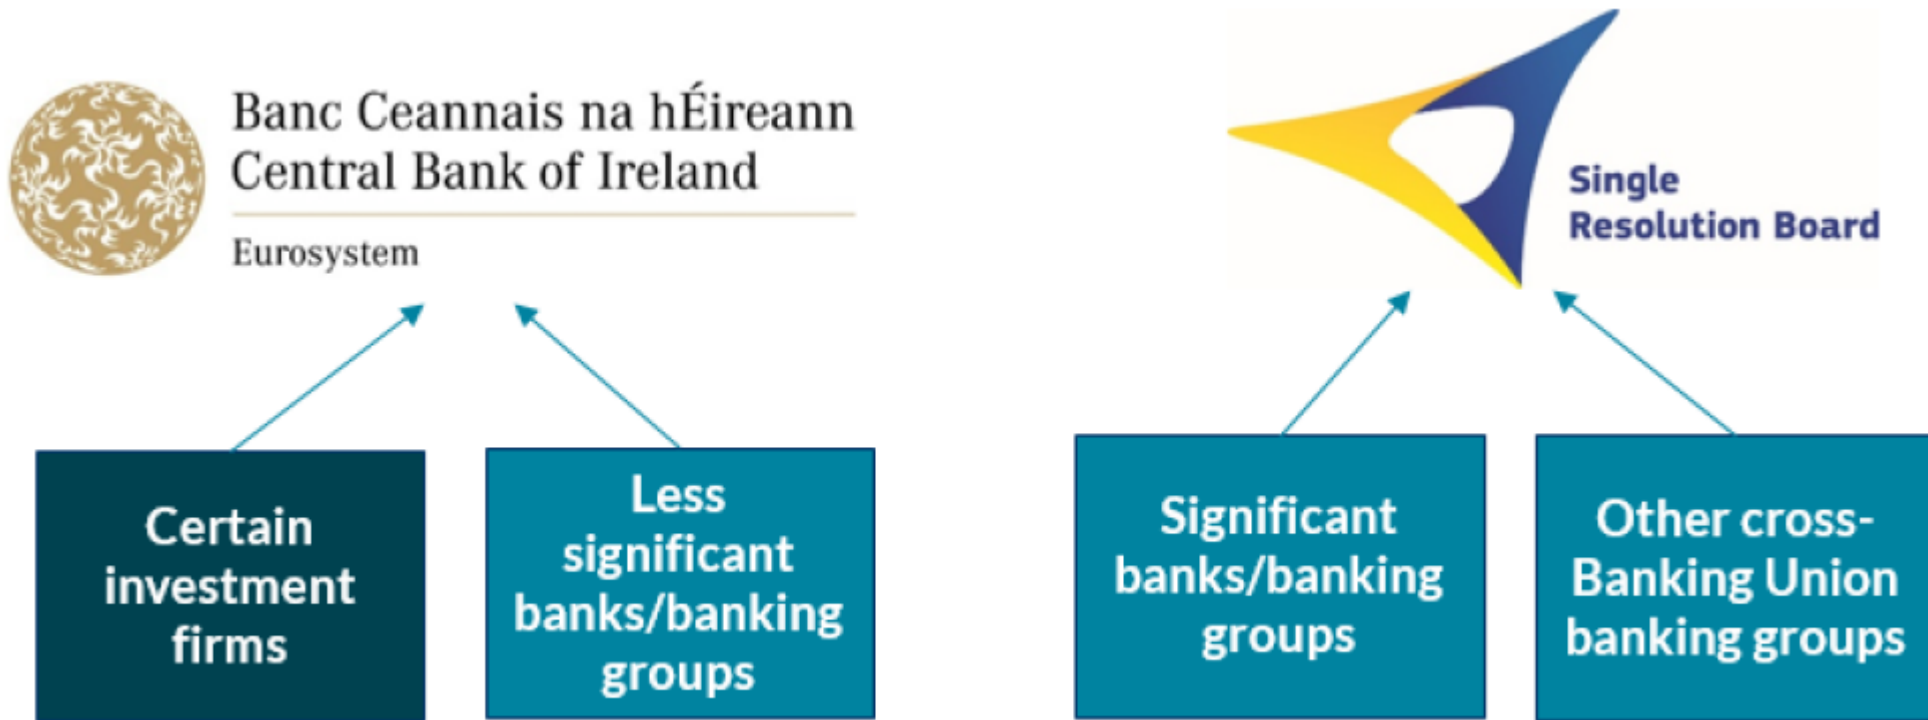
Banc Ceannais na hÉireann
Central Bank of Ireland

Eurosystem

Single
Resolution Board

Certain investment firms

Less significant banks/banking groups

Significant banks/banking groups

Other cross-Banking Union banking groups